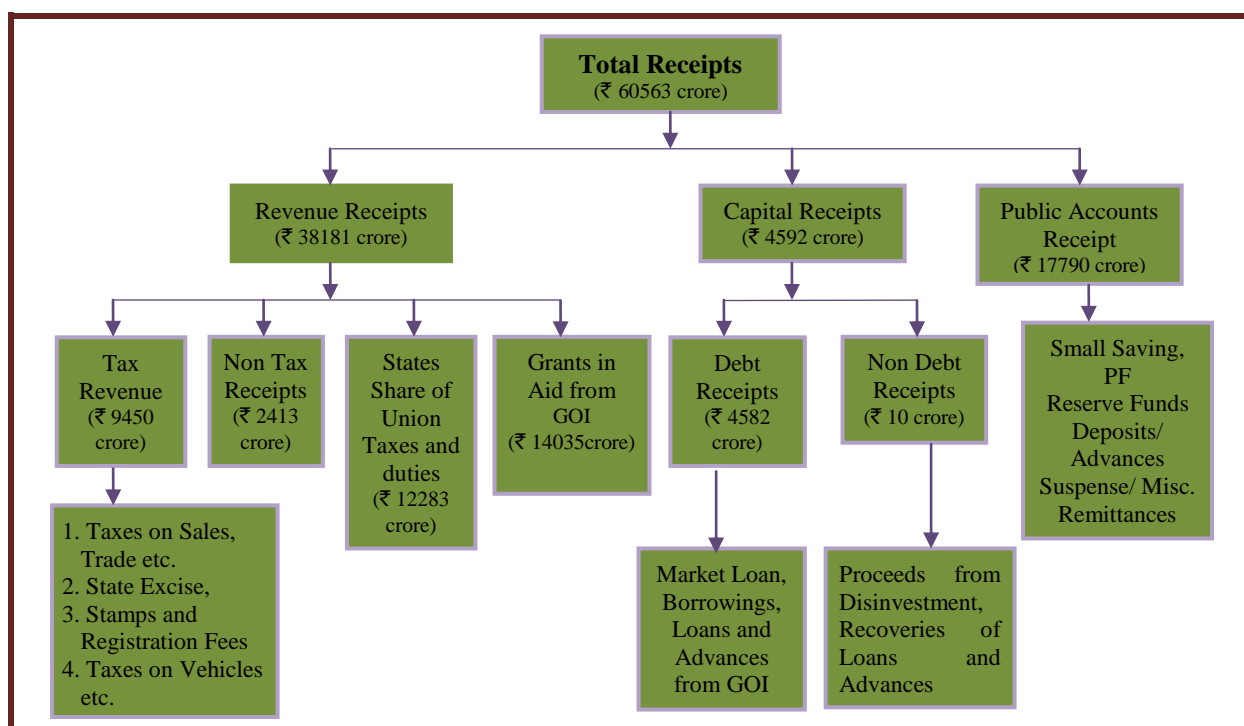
Total Receipts
(₹ 60563 crore)

Revenue Receipts
(₹ 38181 crore)

Capital Receipts
(₹ 4592 crore)

Public Accounts Receipt
(₹ 17790 crore)

Tax Revenue
(₹ 9450 crore)

Non Tax Receipts
(₹ 2413 crore)

States Share of Union Taxes and duties
(₹ 12283 crore)

Grants in Aid from GOI
(₹ 14035crore)

Debt Receipts
(₹ 4582 crore)

Non Debt Receipts
(₹ 10 crore)

Small Saving, PF
Reserve Funds
Deposits/ Advances
Suspense/ Misc. Remittances

1. Taxes on Sales, Trade etc.
2. State Excise,
3. Stamps and Registration Fees
4. Taxes on Vehicles etc.

Market Loan, Borrowings, Loans and Advances from GOI

Proceeds from Disinvestment, Recoveries of Loans and Advances